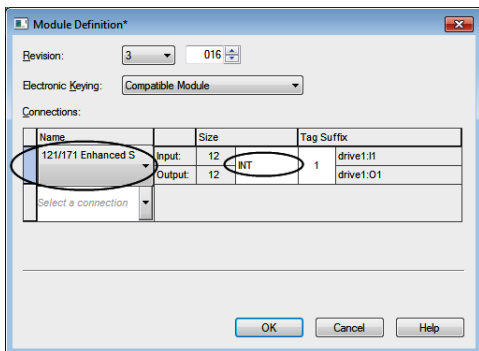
Module Definition*

Revision: 3 016

Electronic Keying: Compatible Module

Connections:

| Name | | Size | | Tag Suffix | |
|---|---|---|---|---|---|
| 121/171 Enhanced S | Input: | 12 | INT | 1 | drive1:I1 |
| | Output: | 12 | | | drive1:O1 |
| Select a connection | | | | | |

OK Cancel Help